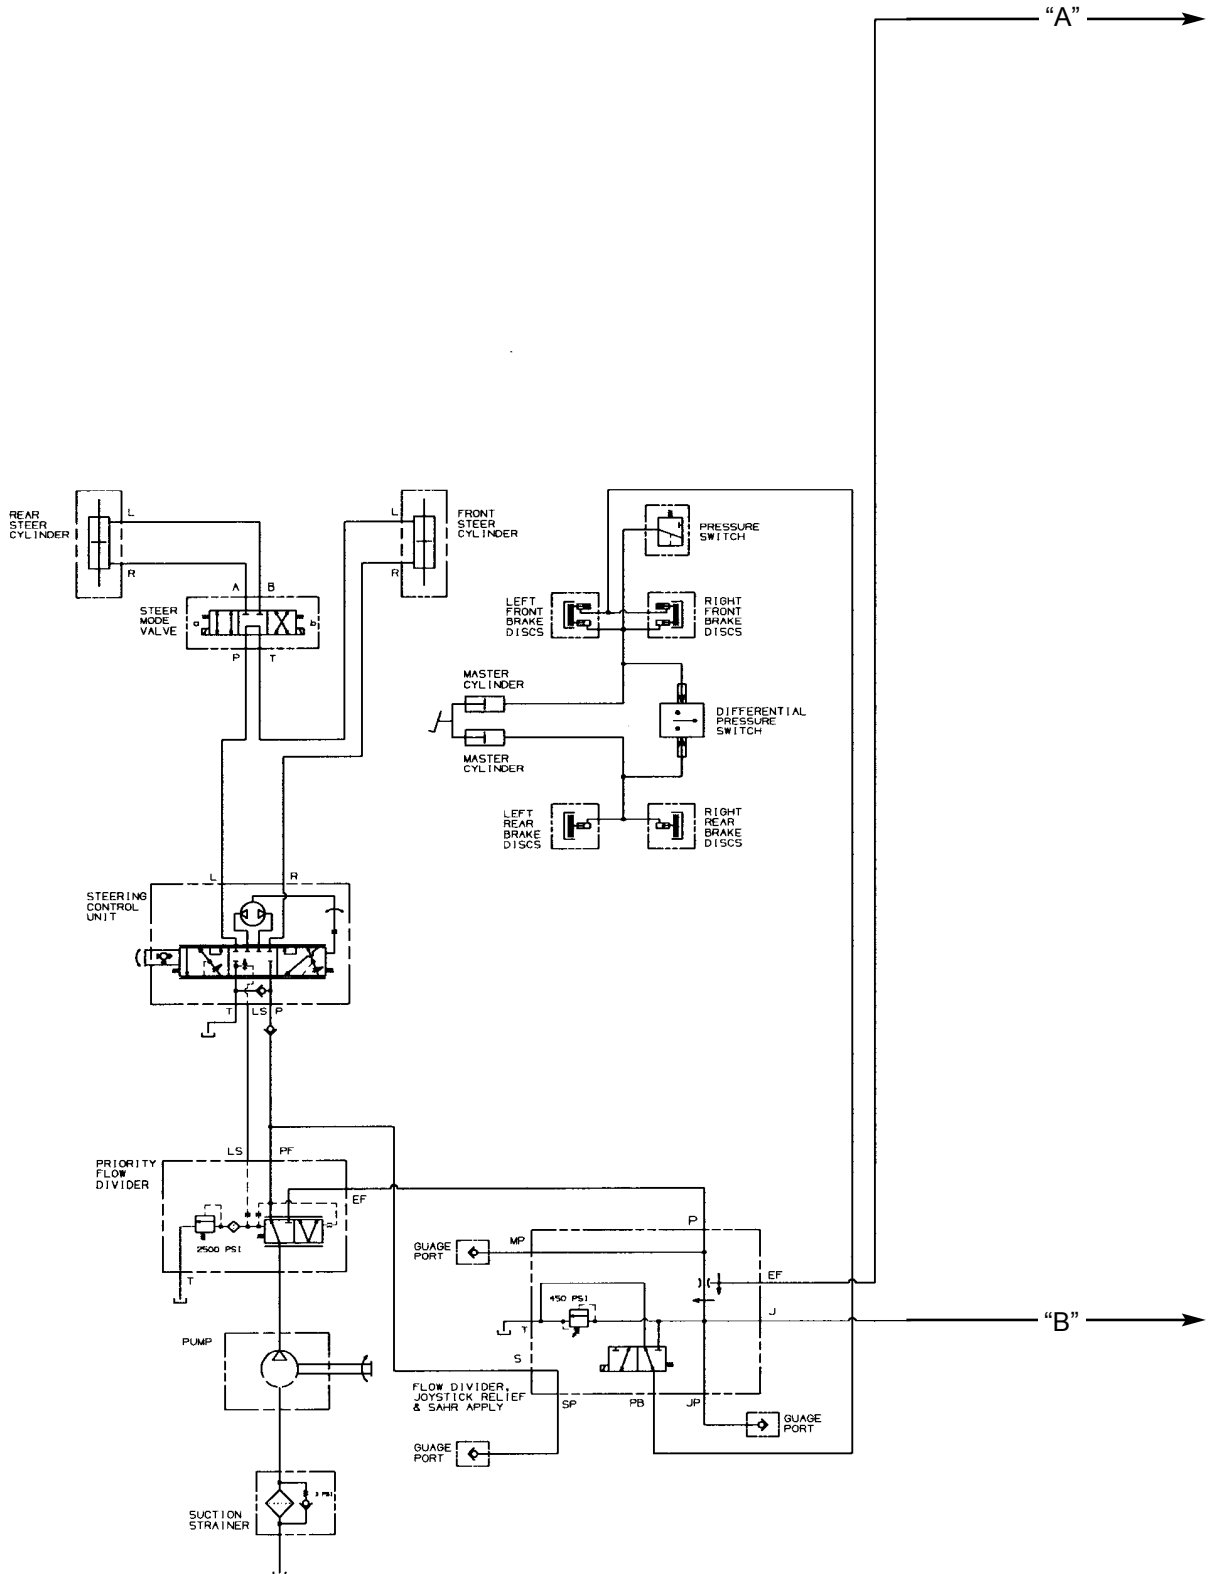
"A"

REAR STEER CYLINDER

L

R

FRONT STEER CYLINDER

L

R

PRESSURE SWITCH

A B

STEER MODE VALVE

a b

P T

LEFT FRONT BRAKE DISCS

RIGHT FRONT BRAKE DISCS

MASTER CYLINDER

DIFFERENTIAL PRESSURE SWITCH

MASTER CYLINDER

LEFT REAR BRAKE DISCS

RIGHT REAR BRAKE DISCS

STEERING CONTROL UNIT

L R

T LS P

PRIORITY FLOW DIVIDER

LS PF

EF

2500 PSI

T

P

GUAGE PORT

MP

EF

450 PSI

T

J

"B"

PUMP

S

FLOW DIVIDER, JOYSTICK RELIEF & SAHR APPLY

SP PB JP

GUAGE PORT

GUAGE PORT

SUCTION STRAINER

3 PSI